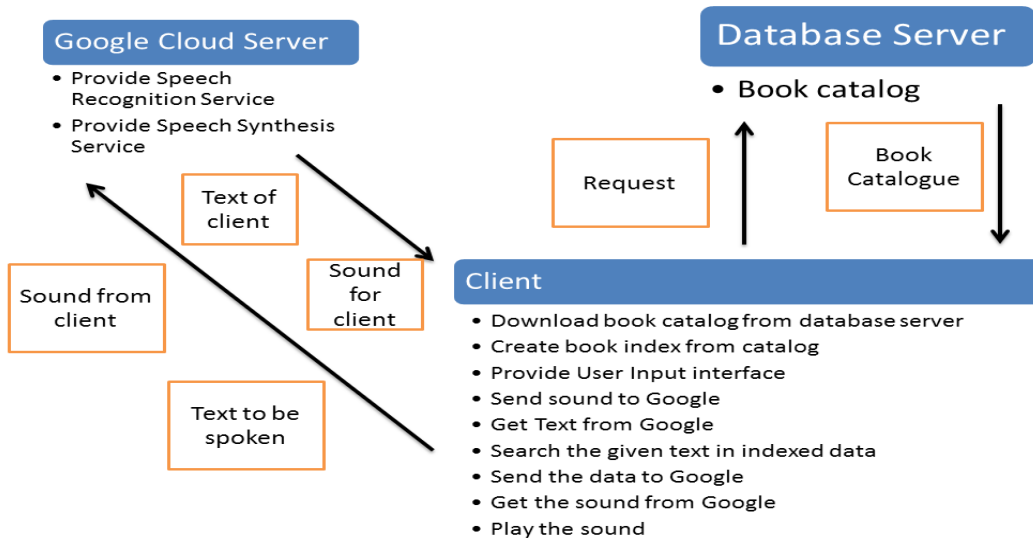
Google Cloud Server

- Provide Speech Recognition Service
- Provide Speech Synthesis Service

Database Server

- Book catalog

Request

Book Catalogue

Text of client

Sound for client

Sound from client

Text to be spoken

Client

- Download book catalog from database server
- Create book index from catalog
- Provide User Input interface
- Send sound to Google
- Get Text from Google
- Search the given text in indexed data
- Send the data to Google
- Get the sound from Google
- Play the sound